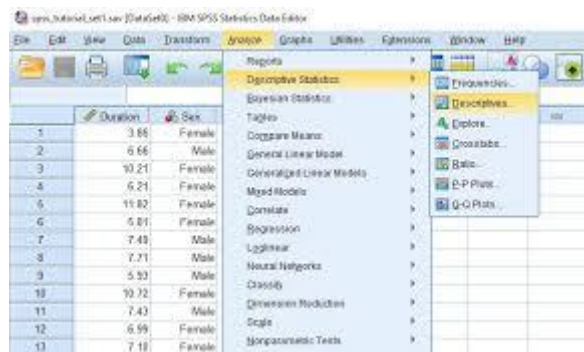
spss_tutorial_set1.sav [DataSet0] - IBM SPSS Statistics Data Editor

File Edit View Data Transform Analyze Graphs Utilities Extensions Window Help

| | Duration | Sex |
|---|---|---|
| 1 | 3.86 | Female |
| 2 | 6.66 | Male |
| 3 | 10.21 | Female |
| 4 | 6.21 | Female |
| 5 | 11.82 | Female |
| 6 | 5.81 | Female |
| 7 | 7.48 | Male |
| 8 | 7.71 | Male |
| 9 | 5.53 | Male |
| 10 | 10.72 | Female |
| 11 | 7.43 | Male |
| 12 | 6.59 | Female |
| 13 | 7.18 | Female |

Reports
Descriptive Statistics
Bayesian Statistics
Tables
Compare Means
General Linear Model
Generalized Linear Models
Mixed Models
Correlate
Regression
Loglinear
Neural Networks
Classify
Dimension Reduction
Scale
Nonparametric Tests

Frequencies...
Descriptives...
Explore...
Crosstabs...
Ratio...
P-P Plots...
Q-Q Plots...

var